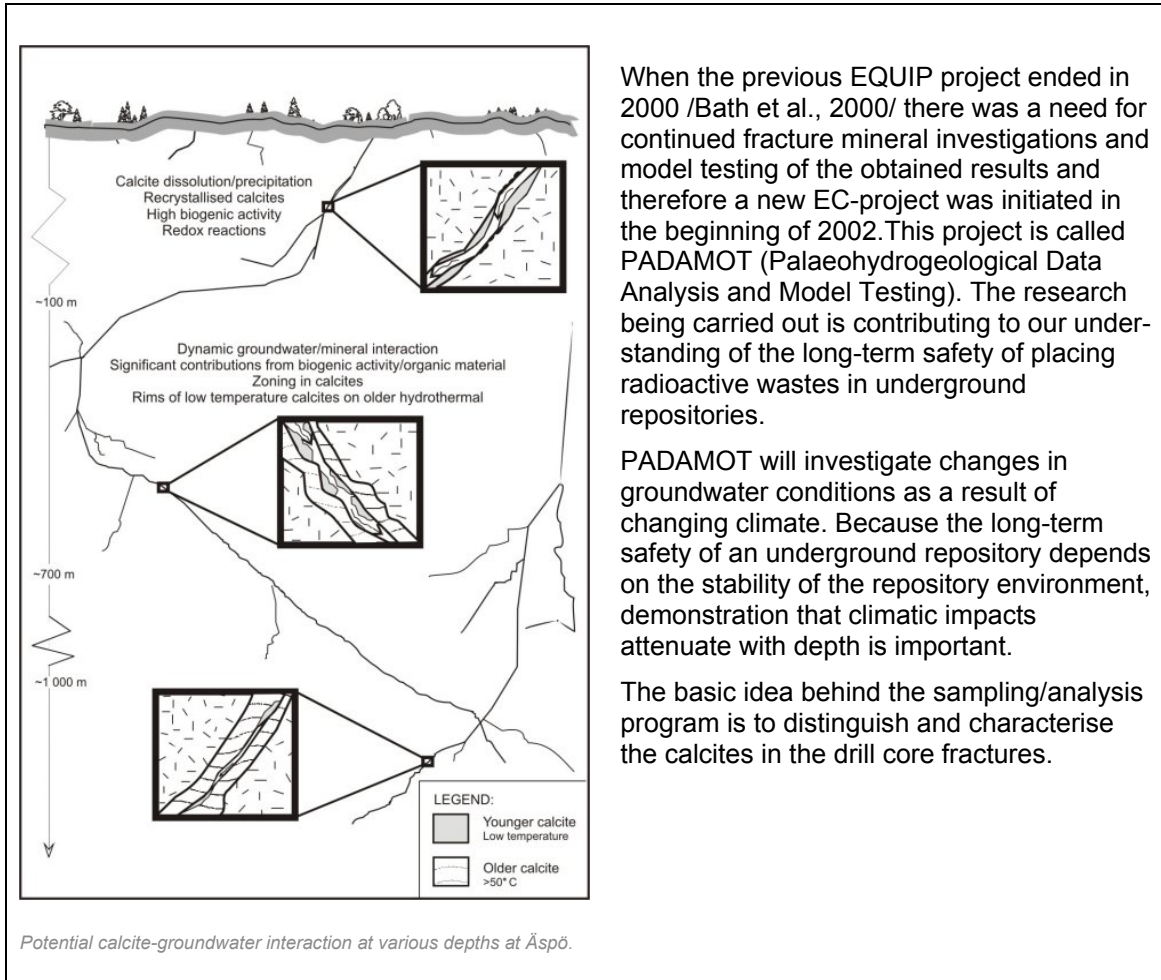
Calcite dissolution/precipitation
Recrystallised calcites
High biogenic activity
Redox reactions

~100 m

Dynamic groundwater/mineral interaction
Significant contributions from biogenic activity/organic material
Zoning in calcites
Rims of low temperature calcites on older hydrothermal

~700 m

~1 000 m

LEGEND:
Younger calcite
Low temperature
Older calcite
>50° C

When the previous EQUIP project ended in 2000 /Bath et al., 2000/ there was a need for continued fracture mineral investigations and model testing of the obtained results and therefore a new EC-project was initiated in the beginning of 2002.This project is called PADAMOT (Palaeohydrogeological Data Analysis and Model Testing). The research being carried out is contributing to our understanding of the long-term safety of placing radioactive wastes in underground repositories.

PADAMOT will investigate changes in groundwater conditions as a result of changing climate. Because the long-term safety of an underground repository depends on the stability of the repository environment, demonstration that climatic impacts attenuate with depth is important.

The basic idea behind the sampling/analysis program is to distinguish and characterise the calcites in the drill core fractures.

Potential calcite-groundwater interaction at various depths at Äspö.